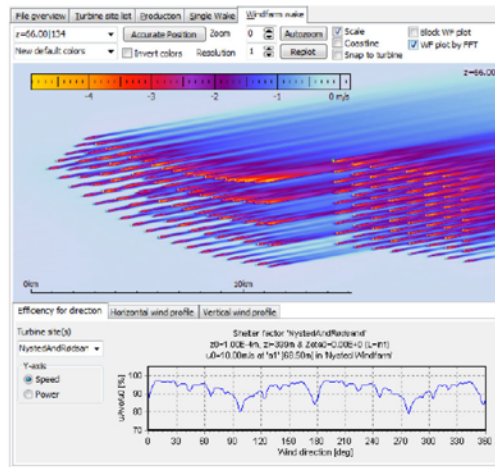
File overview | Turbine site list | Production | Single Wake | Windfarm wake

z=66.00|154
New default colors
Accurate Position
Invert colors
Zoom 0
Resolution 1
Autozoom
Replot
Scale
Coastline
Snap to turbine
Block WF plot
WF plot by FFT

z=66.00

-4 -3 -2 -1 0 m/s

0km
10km

Efficiency for direction | Horizontal wind profile | Vertical wind profile

Turbine site(s)
NystedAndRødsand
Y-axis
Speed
Power

Shelter factor 'NystedAndRødsand'
z0=1.00E-4m, zi=300m & Zeta0=0.00E+0 (L=inf)
u0=10.00m/s at 'a1' [68.50m] in 'Nysted Windfarm'

100
95
90
85
80
75
70
u/Ref40 [%]

0 30 60 90 120 150 180 210 240 270 300 330 360
Wind direction [deg]